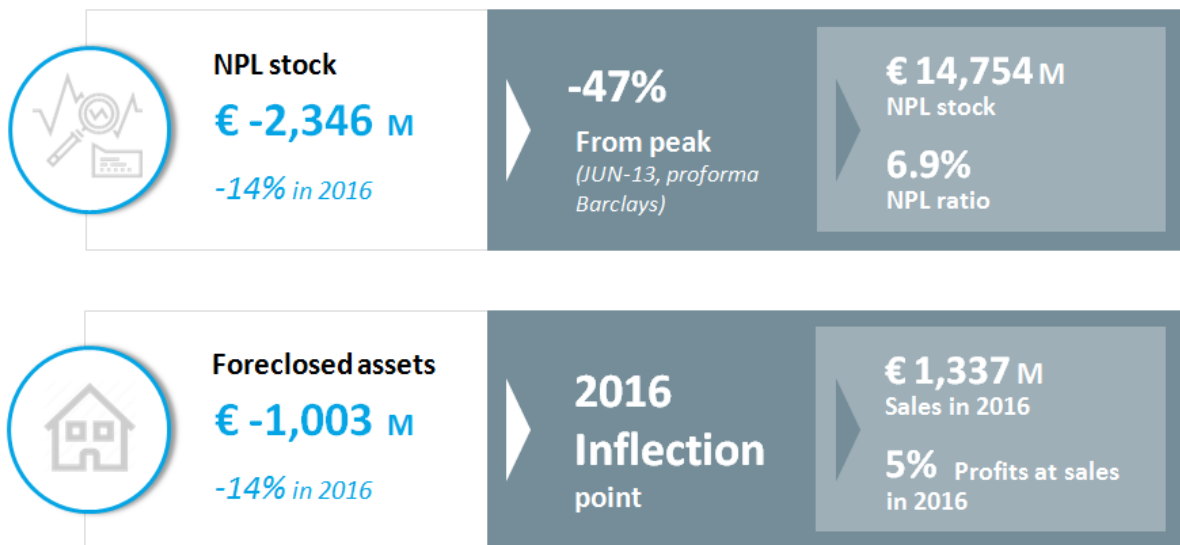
NPL stock

€ -2,346 M

-14% in 2016

-47%

From peak

(JUN-13, proforma Barclays)

€ 14,754 M

NPL stock

6.9%

NPL ratio

Foreclosed assets

€ -1,003 M

-14% in 2016

2016

Inflection

point

€ 1,337 M

Sales in 2016

5% Profits at sales in 2016